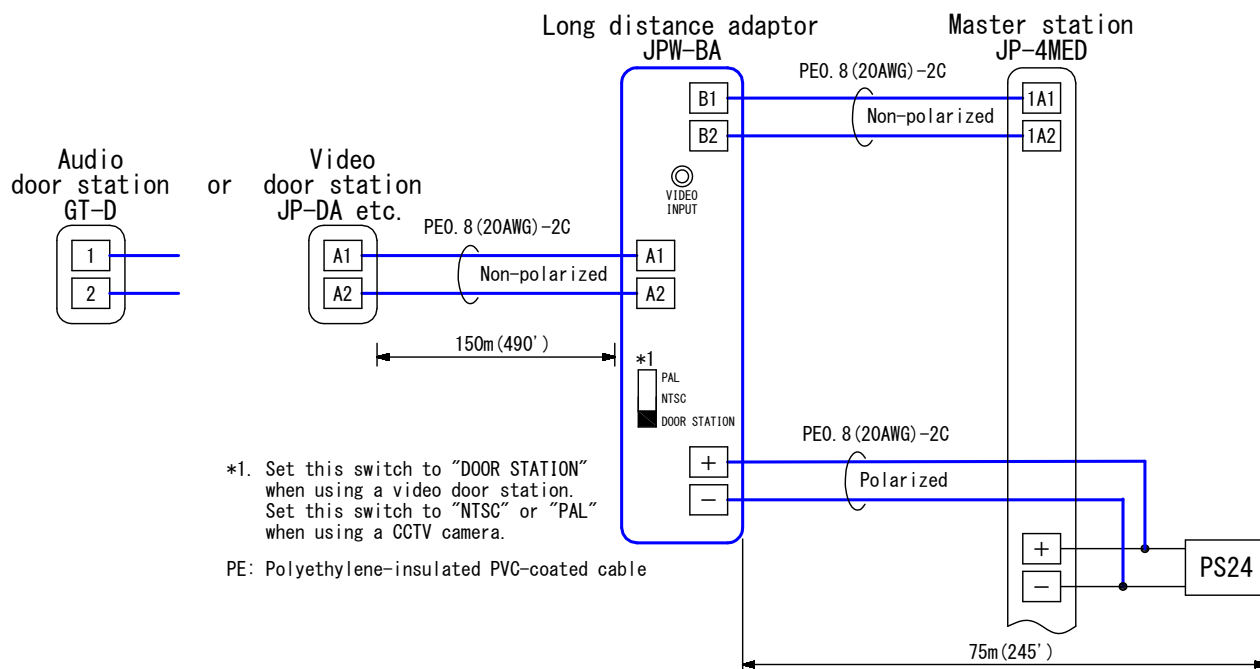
Long distance adaptor
JPW-BA

Master station
JP-4MED

PE0.8(20AWG)-2C

B1
B2

Non-polarized

1A1
1A2

Audio
door station
GT-D

or

Video
door station
JP-DA etc.

VIDEO INPUT

PE0.8(20AWG)-2C

1
2

A1
A2

Non-polarized

A1
A2

150m(490')

*1
PAL
NTSC
DOOR STATION

PE0.8(20AWG)-2C

*1. Set this switch to "DOOR STATION" when using a video door station. Set this switch to "NTSC" or "PAL" when using a CCTV camera.

+
−

Polarized

PE: Polyethylene-insulated PVC-coated cable

+
−

PS24

75m(245')